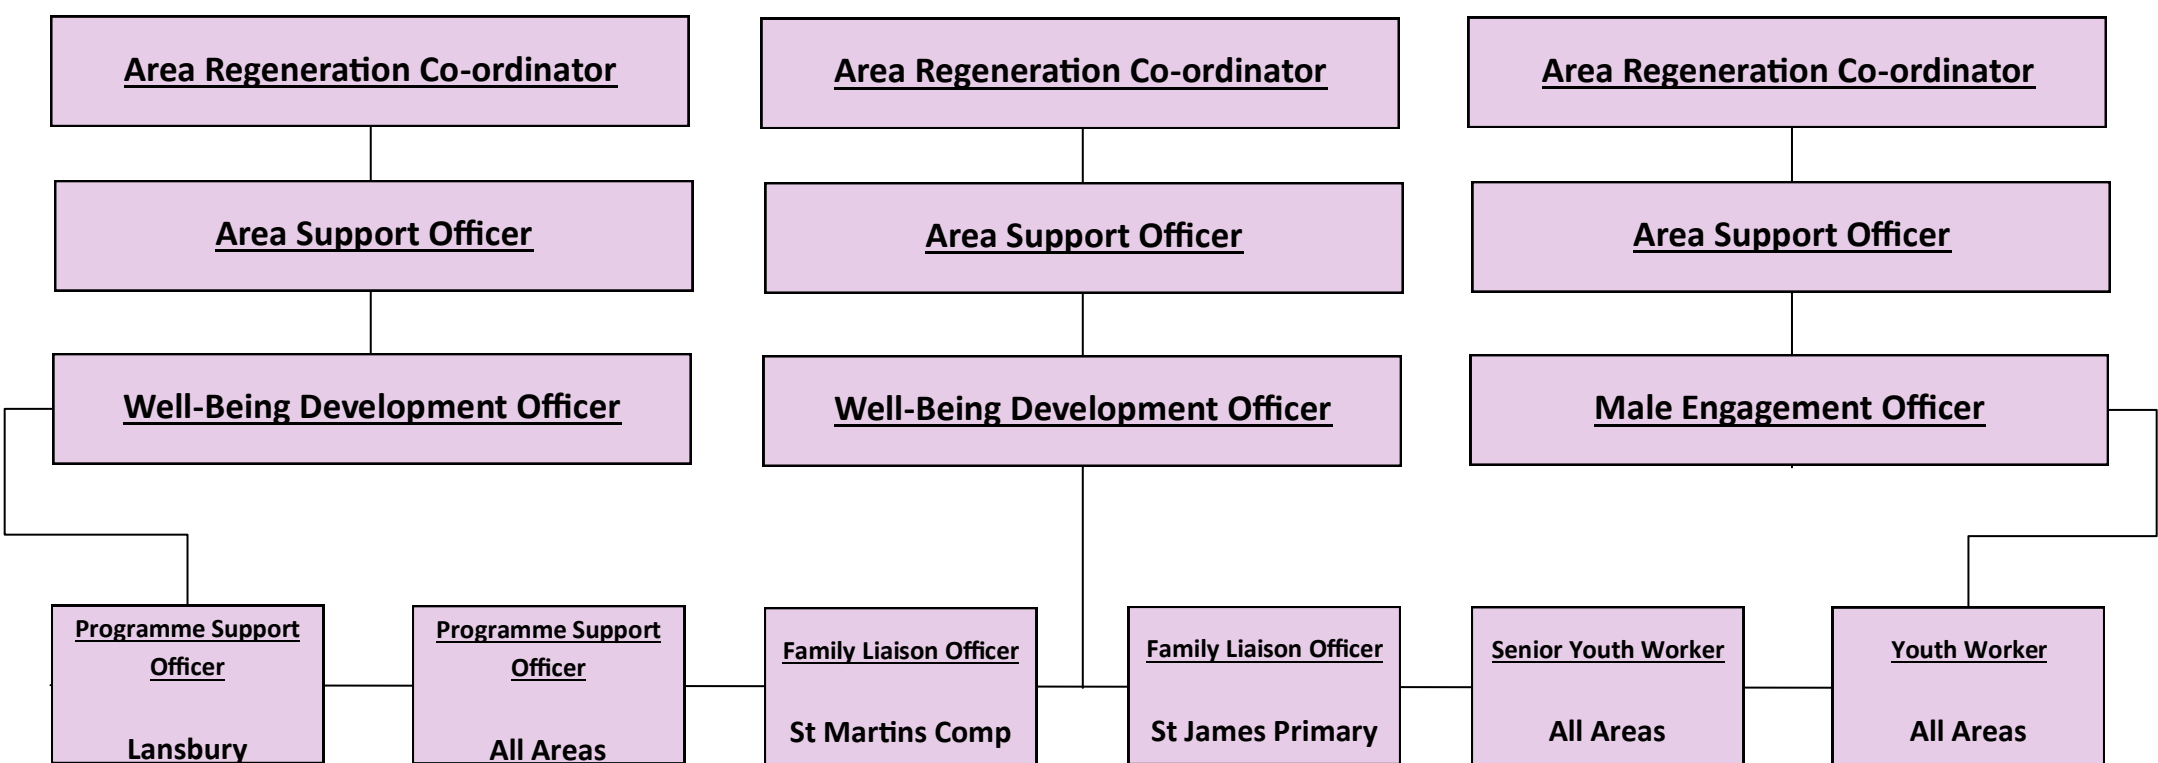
Area Regeneration Co-ordinator

Area Regeneration Co-ordinator

Area Regeneration Co-ordinator

Area Support Officer

Area Support Officer

Area Support Officer

Well-Being Development Officer

Well-Being Development Officer

Male Engagement Officer

Programme Support Officer

Lansbury

Programme Support Officer

All Areas

Family Liaison Officer

St Martins Comp

Family Liaison Officer

St James Primary

Senior Youth Worker

All Areas

Youth Worker

All Areas